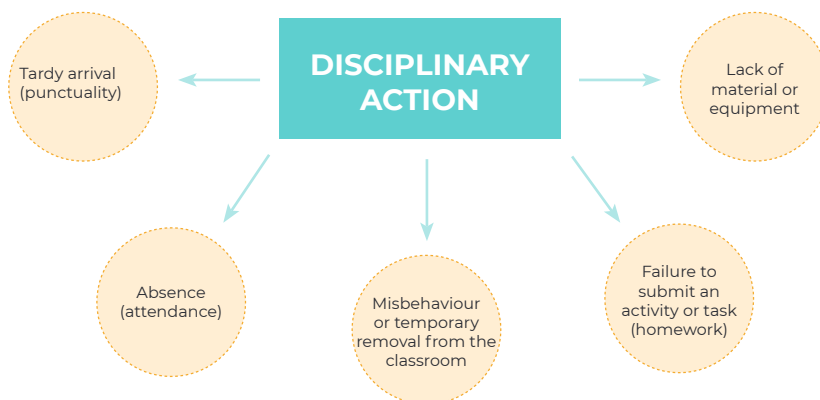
DISCIPLINARY ACTION

Tardy arrival (punctuality)

Lack of material or equipment

Absence (attendance)

Misbehaviour or temporary removal from the classroom

Failure to submit an activity or task (homework)